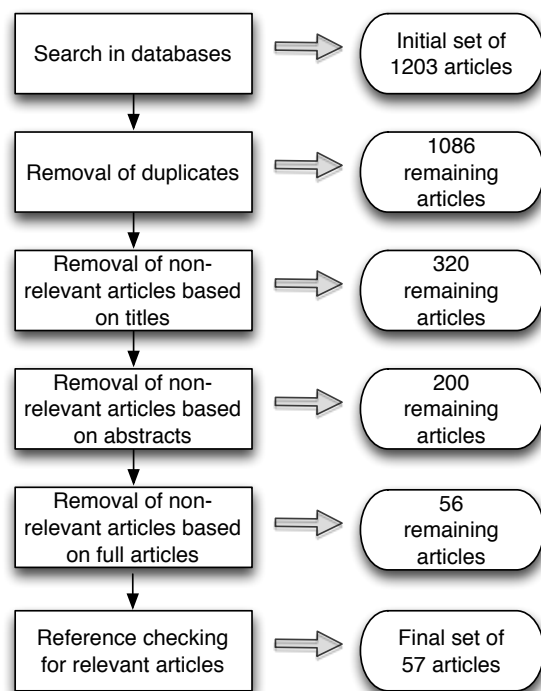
Search in databases

Initial set of 1203 articles

Removal of duplicates

1086 remaining articles

Removal of non-relevant articles based on titles

320 remaining articles

Removal of non-relevant articles based on abstracts

200 remaining articles

Removal of non-relevant articles based on full articles

56 remaining articles

Reference checking for relevant articles

Final set of 57 articles